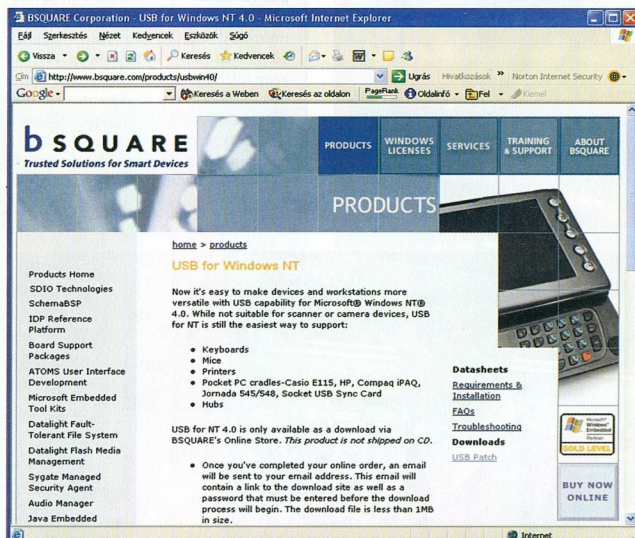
BSQUARE Corporation - USB for Windows NT 4.0 - Microsoft Internet Explorer

Fájl Szerkesztés Nézet Kedvencek Eszközök Súgó

Vissza Keresés Kedvencek

Cím http://www.bsquare.com/products/usbwin40/ Ugrás Hivatkozások » Norton Internet Security

Google Keresés a Weben Keresés az oldalon PageRank Oldalinfó Fel Kiemel

bSQUARE
Trusted Solutions for Smart Devices

PRODUCTS WINDOWS LICENSES SERVICES TRAINING & SUPPORT ABOUT BSQUARE

PRODUCTS

home > products

USB for Windows NT

Products Home
SDIO Technologies
SchemaBSP
IDP Reference Platform
Board Support Packages
ATOMS User Interface Development
Microsoft Embedded Tool Kits
Datalight Fault-Tolerant File System
Datalight Flash Media Management
Sygate Managed Security Agent
Audio Manager
Java Embedded

Now it's easy to make devices and workstations more versatile with USB capability for Microsoft® Windows NT® 4.0. While not suitable for scanner or camera devices, USB for NT is still the easiest way to support:

- Keyboards
- Mice
- Printers
- Pocket PC cradles-Casio E115, HP, Compaq iPAQ, Jornada 545/548, Socket USB Sync Card
- Hubs

USB for NT 4.0 is only available as a download via BSQUARE's Online Store. *This product is not shipped on CD.*

- Once you've completed your online order, an email will be sent to your email address. This email will contain a link to the download site as well as a password that must be entered before the download process will begin. The download file is less than 1MB in size.

Datasheets
Requirements & Installation
FAQs
Troubleshooting
Downloads
USB Patch

Microsoft Windows Embedded Partner GOLD LEVEL

BUY NOW ONLINE

Internet